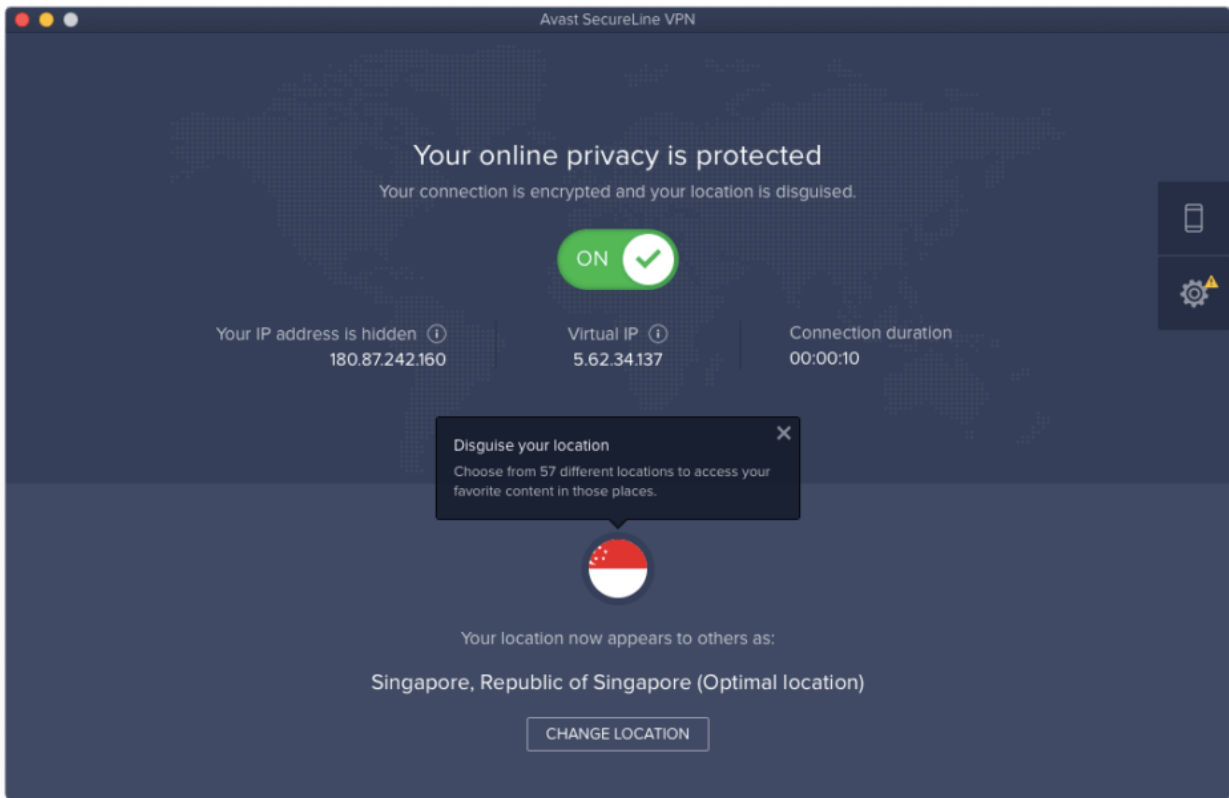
Avast SecureLine VPN

Your online privacy is protected

Your connection is encrypted and your location is disguised.

ON

Your IP address is hidden
180.87.242.160

Virtual IP
5.62.34.137

Connection duration
00:00:10

Disguise your location

Choose from 57 different locations to access your favorite content in those places.

Your location now appears to others as:

Singapore, Republic of Singapore (Optimal location)

CHANGE LOCATION